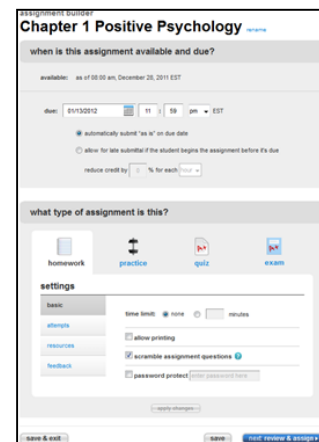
assignment builder
Chapter 1 Positive Psychology rename

when is this assignment available and due?

available: as of 08:00 am, December 28, 2011 EST

due: 01/13/2012 11 : 59 pm EST

automatically submit "as is" on due date

allow for late submittal if the student begins the assignment before it's due

reduce credit by 0 % for each hour

what type of assignment is this?

homework practice quiz exam

settings

basic

attempts

resources

feedback

time limit: none minutes

allow printing

scramble assignment questions

password protect enter password here

apply changes

save & exit save next review & assign